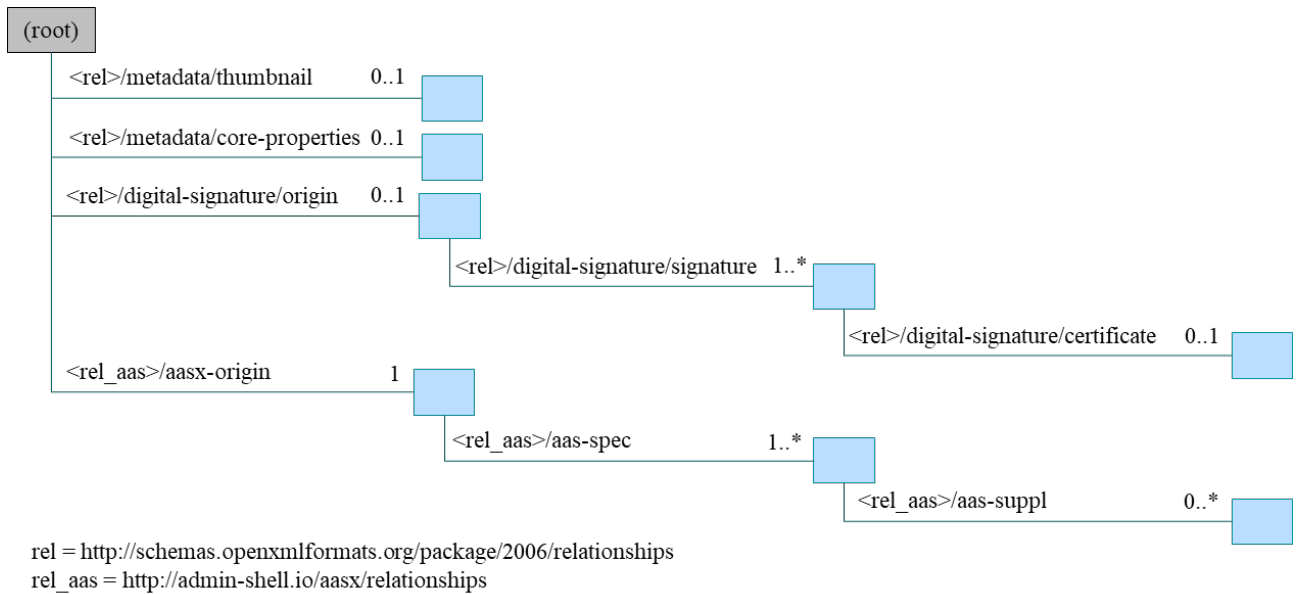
(root)

<rel>/metadata/thumbnail 0..1

<rel>/metadata/core-properties 0..1

<rel>/digital-signature/origin 0..1

<rel>/digital-signature/signature 1..*

<rel>/digital-signature/certificate 0..1

<rel_aas>/aasx-origin 1

<rel_aas>/aas-spec 1..*

<rel_aas>/aas-suppl 0..*

rel = http://schemas.openxmlformats.org/package/2006/relationships
rel_aas = http://admin-shell.io/aasx/relationships